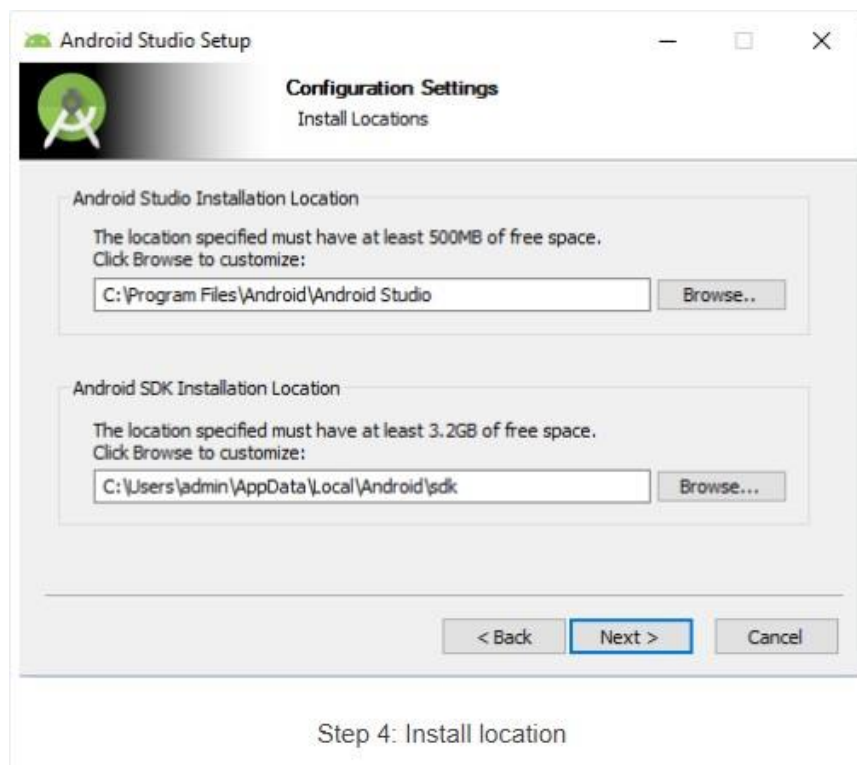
Android Studio Setup

Configuration Settings
Install Locations

Android Studio Installation Location

The location specified must have at least 500MB of free space.
Click Browse to customize:

C:\Program Files\Android\Android Studio

Browse..

Android SDK Installation Location

The location specified must have at least 3.2GB of free space.
Click Browse to customize:

C:\Users\admin\AppData\Local\Android\sdk

Browse...

< Back

Next >

Cancel

Step 4: Install location